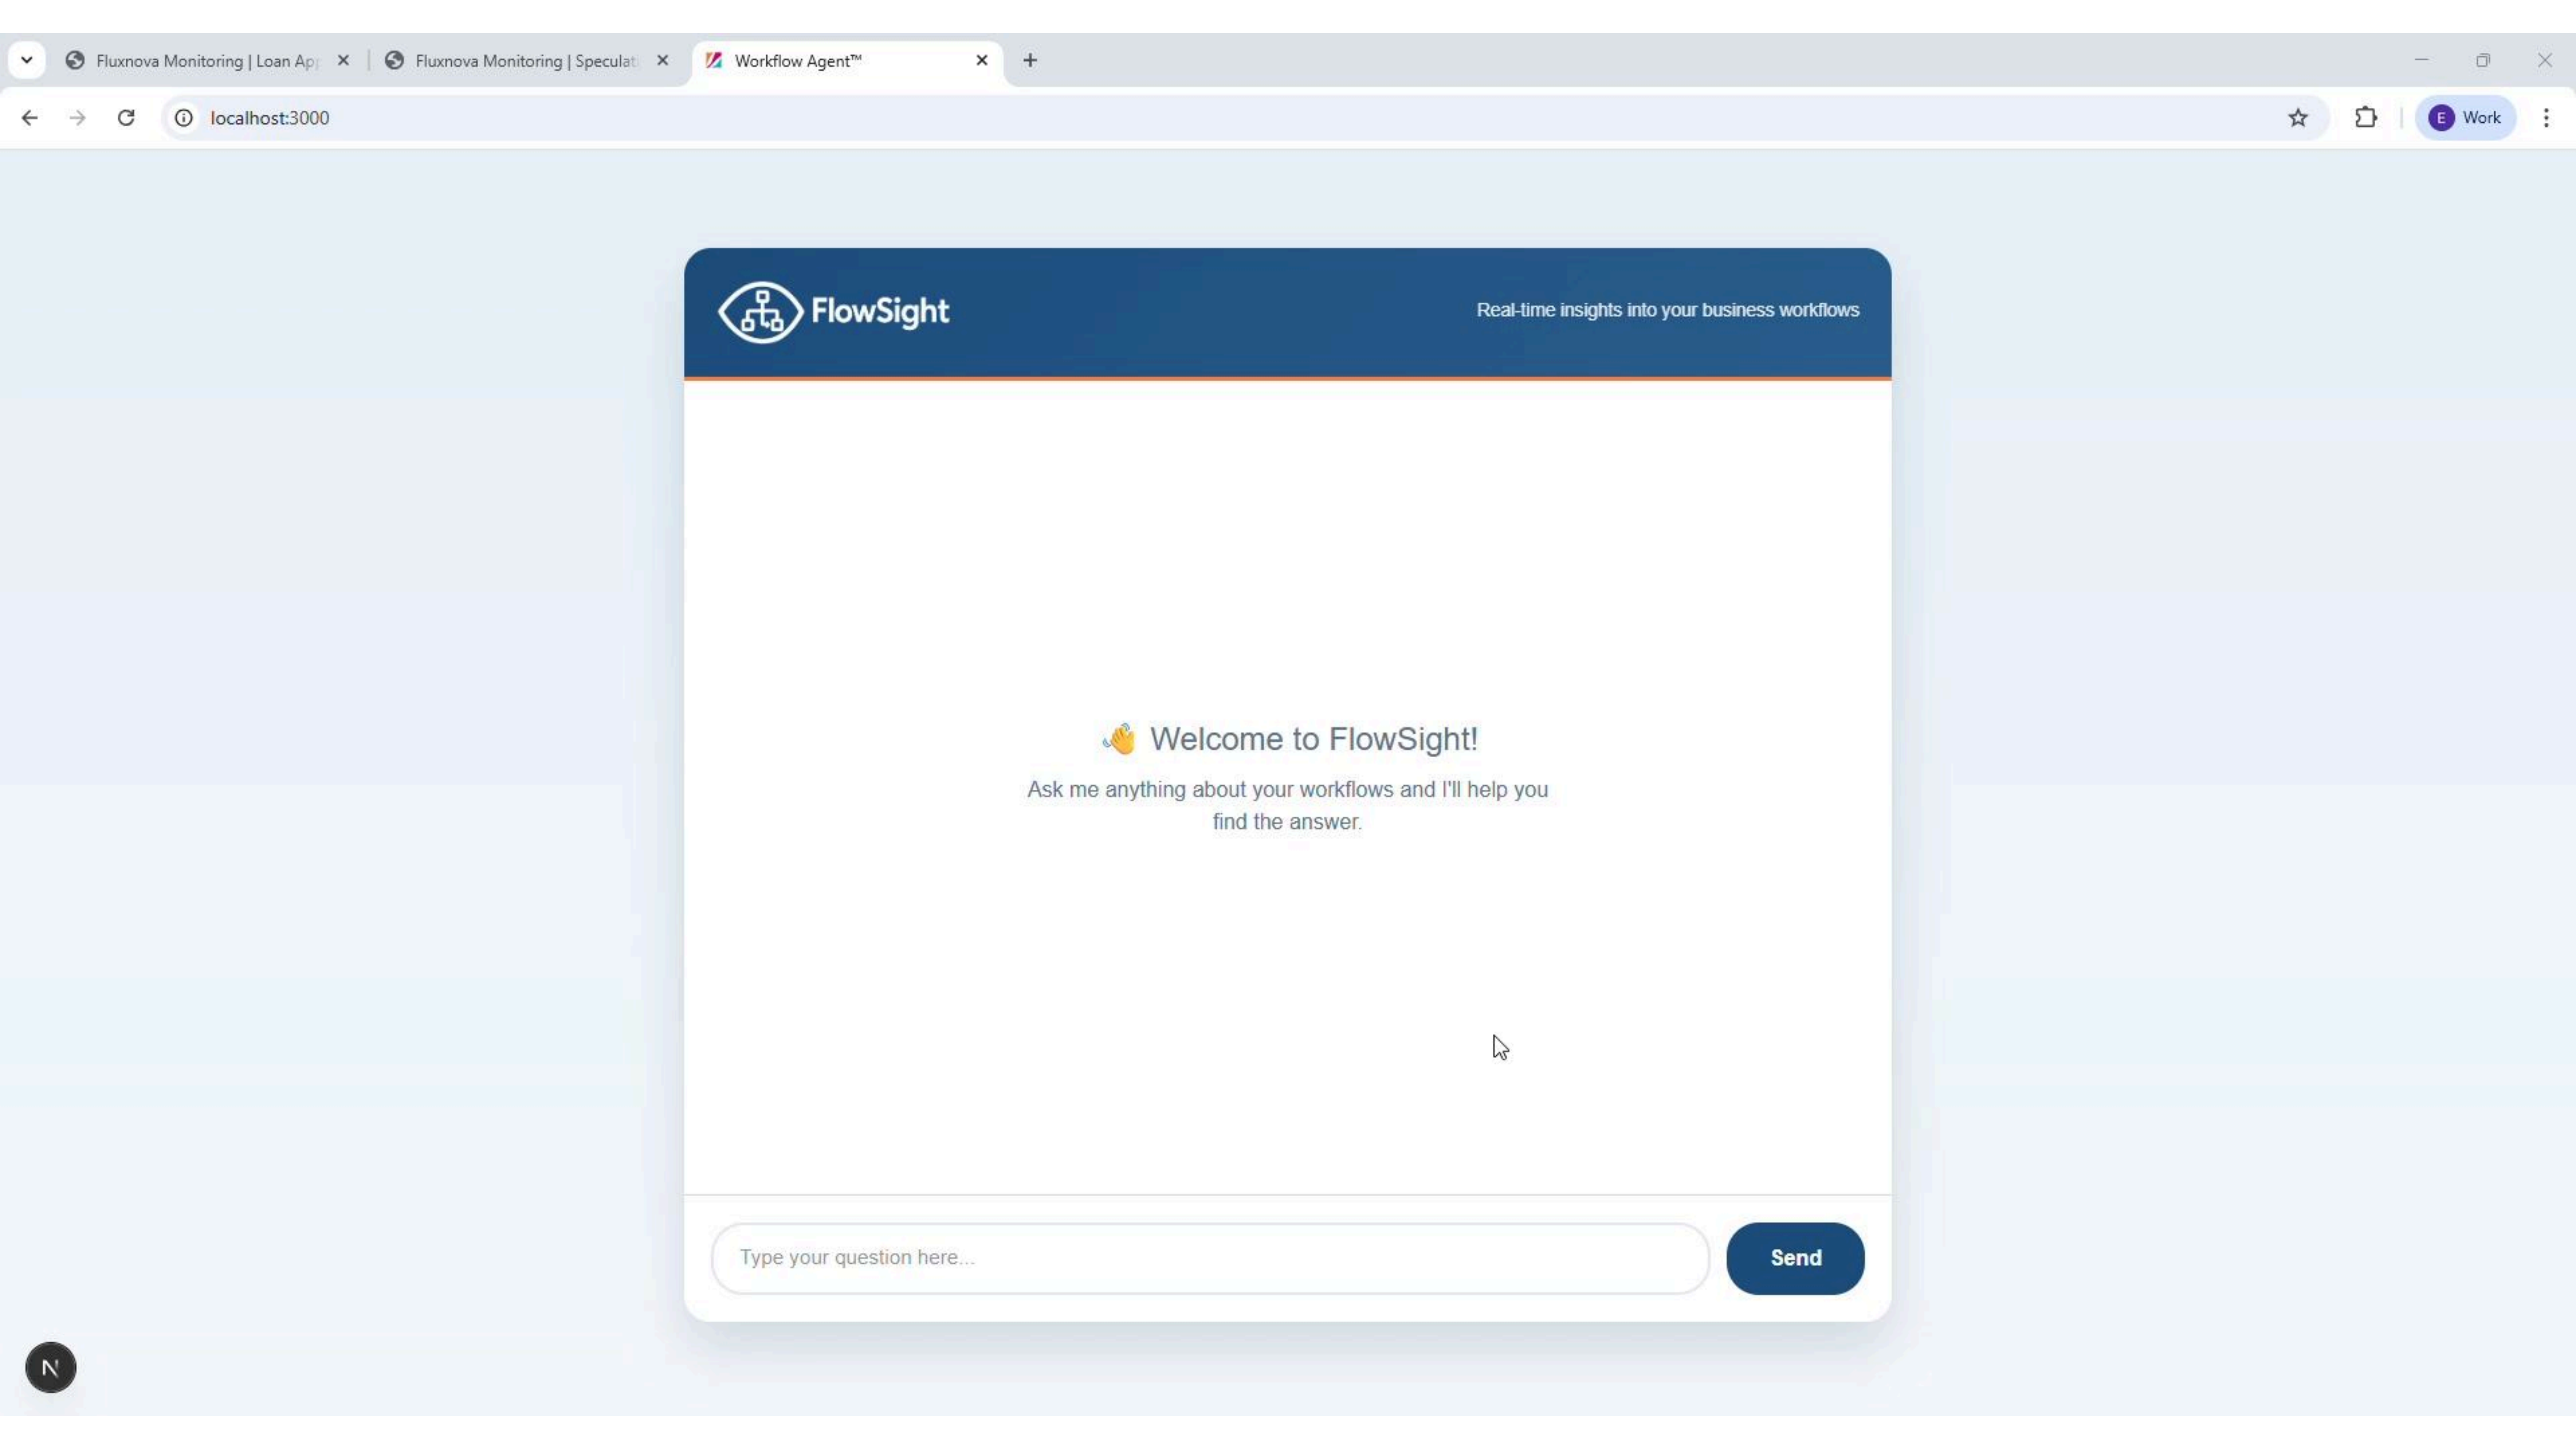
Fluxnova Monitoring | Loan Ap
Fluxnova Monitoring | Speculat
Workflow Agent™

localhost:3000

E Work

FlowSight

Real-time insights into your business workflows

👋 Welcome to FlowSight!

Ask me anything about your workflows and I'll help you find the answer.

Type your question here...

Send

N